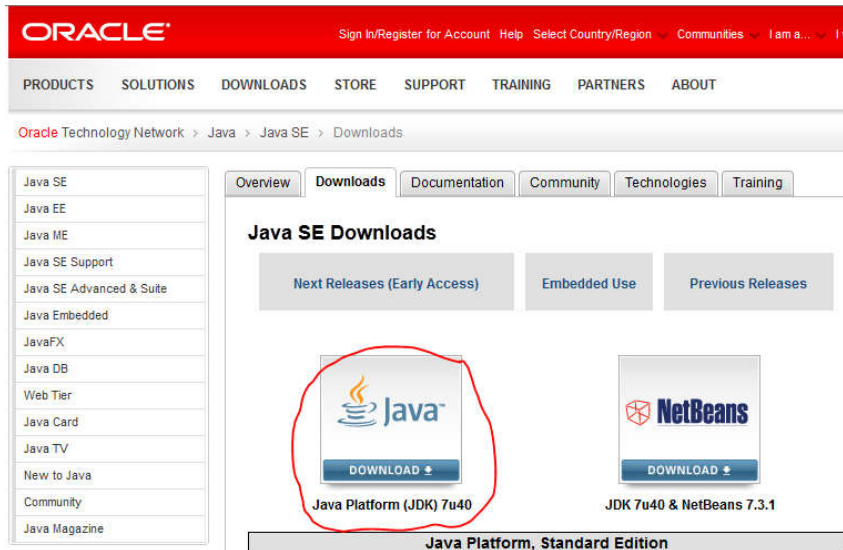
ORACLE

Sign In/Register for Account Help Select Country/Region Communities I am a... I

PRODUCTS SOLUTIONS DOWNLOADS STORE SUPPORT TRAINING PARTNERS ABOUT

Oracle Technology Network > Java > Java SE > Downloads

Java SE
Java EE
Java ME
Java SE Support
Java SE Advanced & Suite
Java Embedded
JavaFX
Java DB
Web Tier
Java Card
Java TV
New to Java
Community
Java Magazine

Overview Downloads Documentation Community Technologies Training

Java SE Downloads

Next Releases (Early Access) Embedded Use Previous Releases

Java

DOWNLOAD

Java Platform (JDK) 7u40

NetBeans

DOWNLOAD

JDK 7u40 & NetBeans 7.3.1

Java Platform, Standard Edition